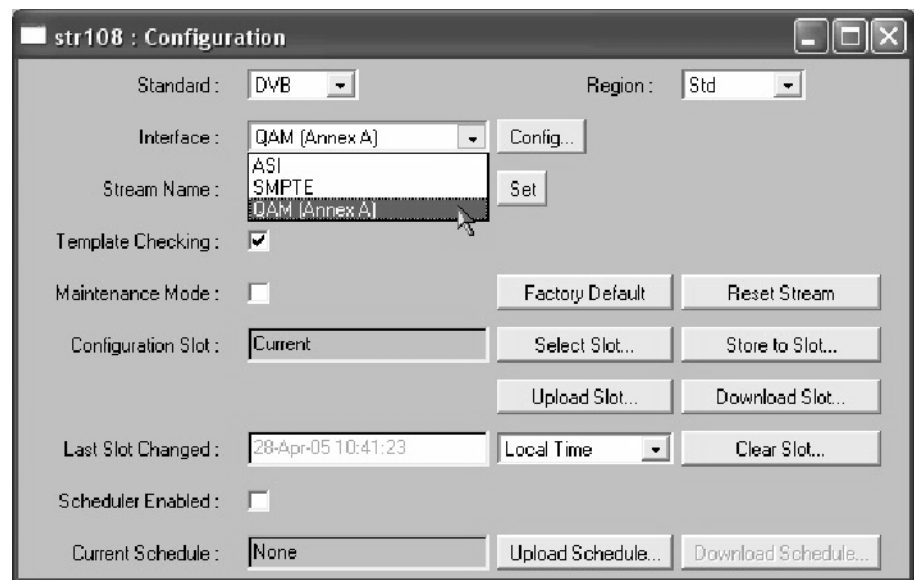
str108 : Configuration

Standard : DVB

Region : Std

Interface : QAM (Annex A)

Config...

ASI
SMPTE
QAM (Annex A)

Stream Name :

Set

Template Checking :

Maintenance Mode :

Factory Default

Reset Stream

Configuration Slot : Current

Select Slot...

Store to Slot...

Upload Slot...

Download Slot...

Last Slot Changed : 28-Apr-05 10:41:23

Local Time

Clear Slot...

Scheduler Enabled :

Current Schedule : None

Upload Schedule...

Download Schedule...